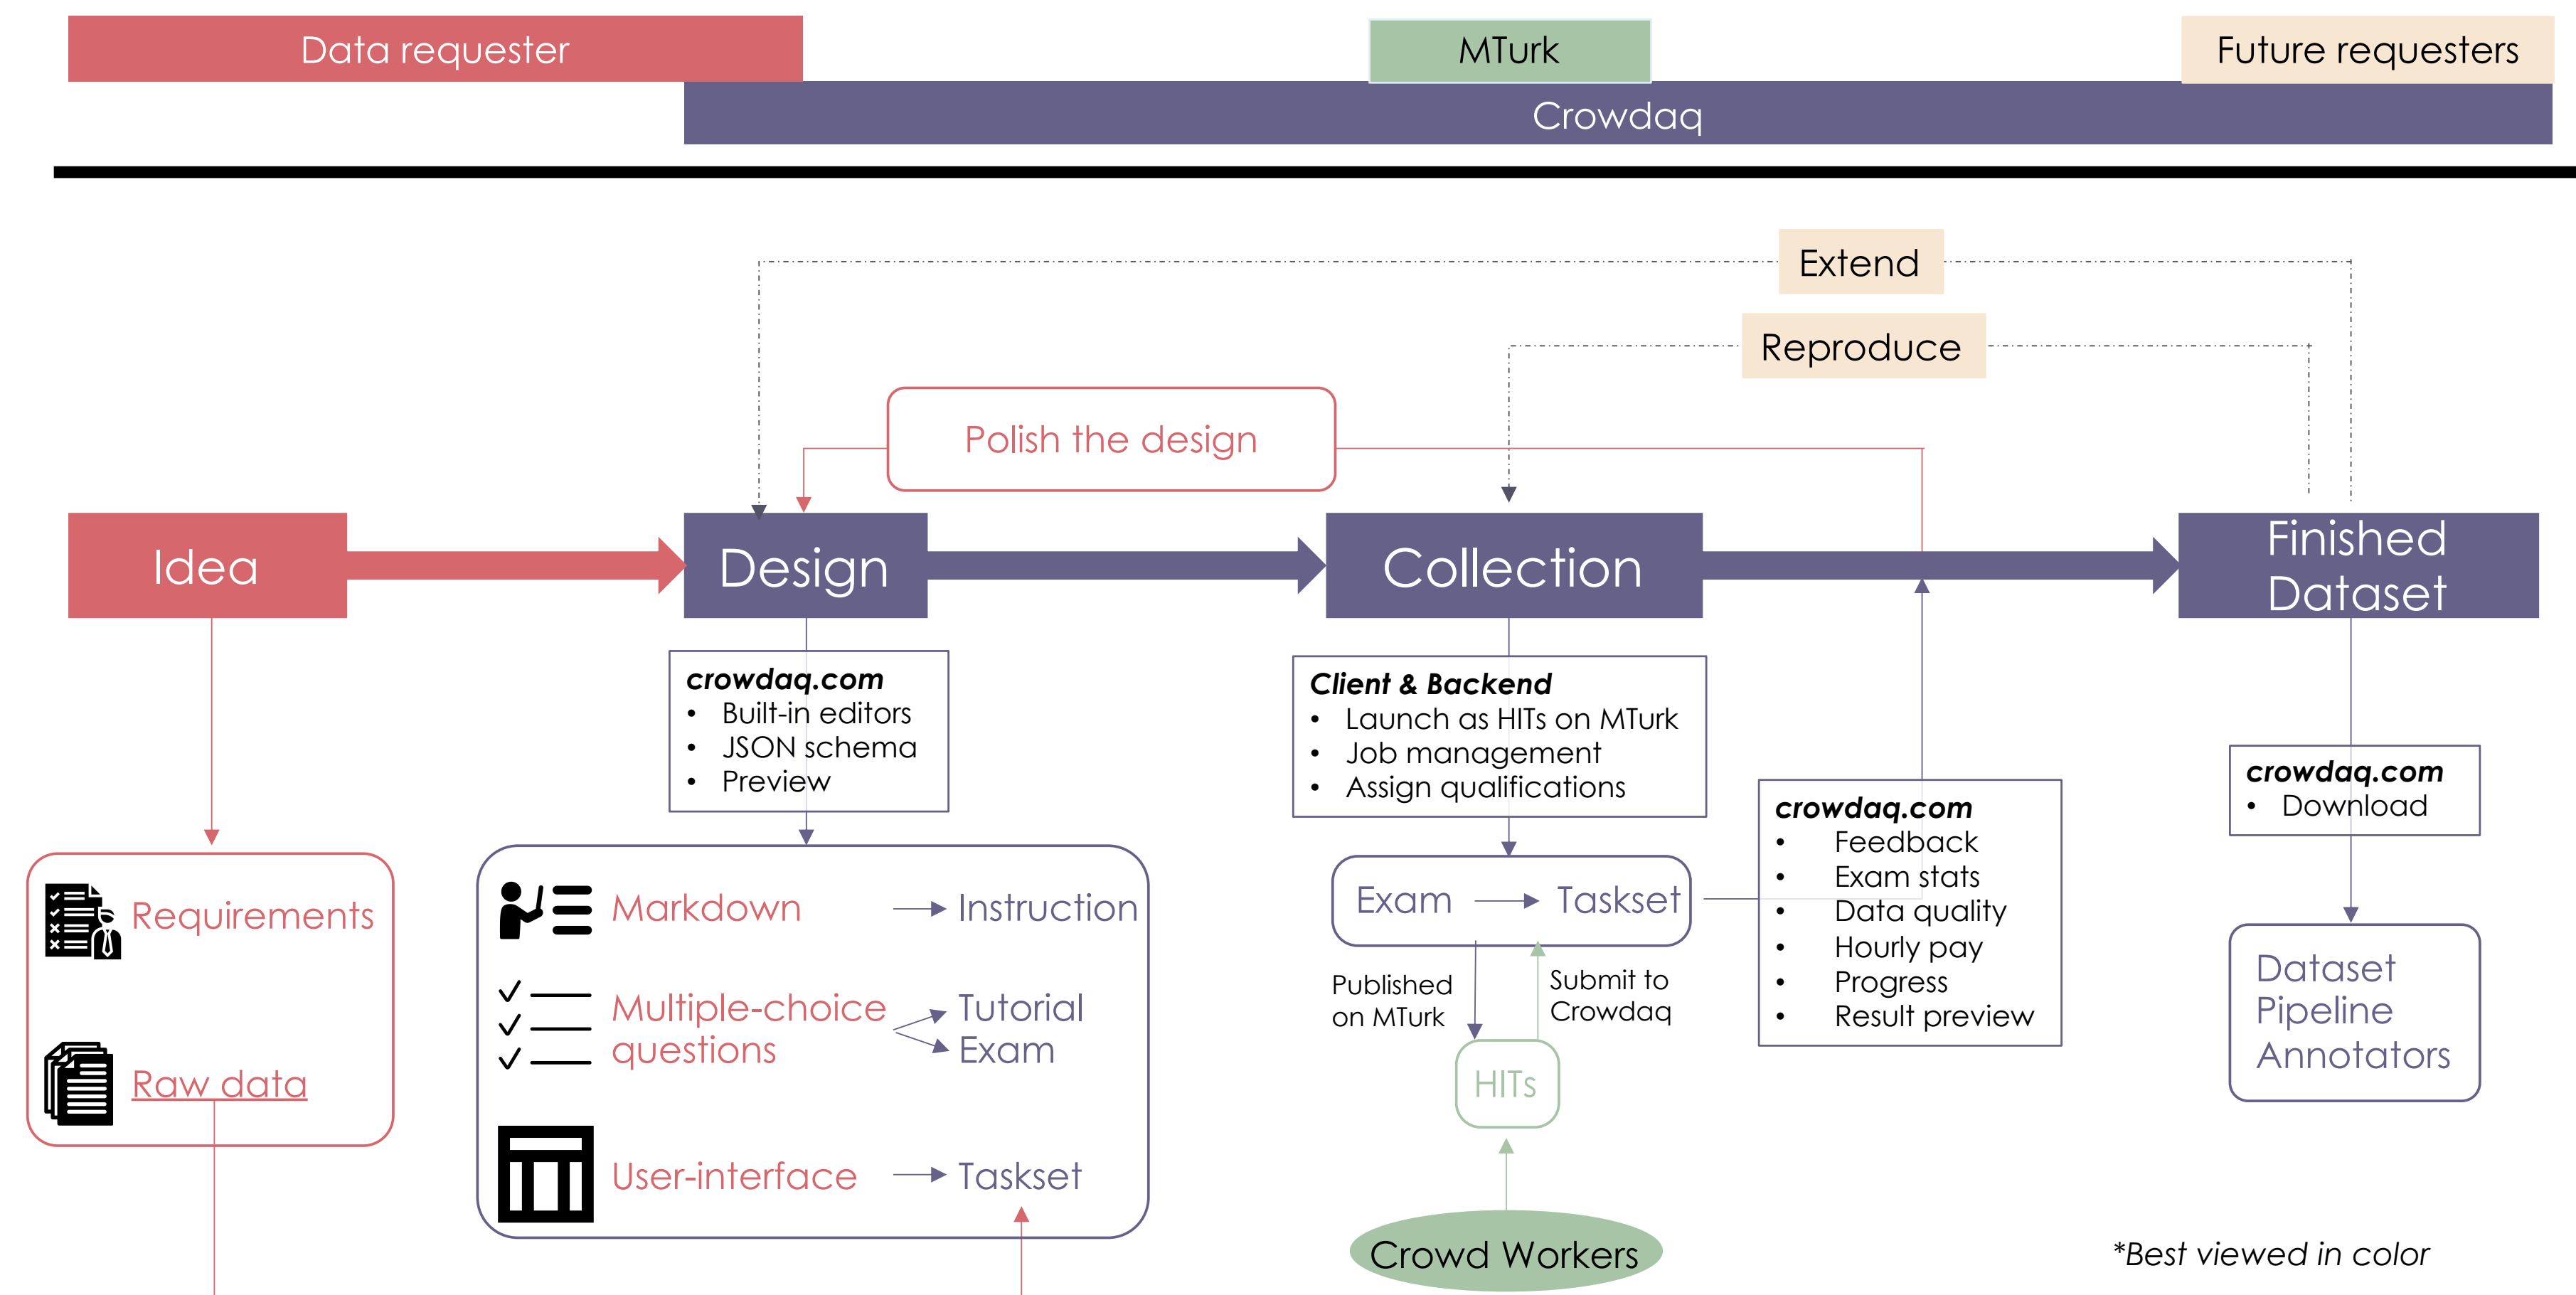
Data requester

MTurk

Future requesters

Crowdaq

Extend

Reproduce

Polish the design

Idea

Design

Collection

Finished Dataset

crowdaq.com
• Built-in editors
• JSON schema
• Preview

Client & Backend
• Launch as HITs on MTurk
• Job management
• Assign qualifications

crowdaq.com
• Feedback
• Exam stats
• Data quality
• Hourly pay
• Progress
• Result preview

crowdaq.com
• Download

Requirements

Raw data

Markdown → Instruction

Multiple-choice questions → Tutorial Exam

User-interface → Taskset

Exam → Taskset

Published on MTurk

Submit to Crowdaq

HITs

Crowd Workers

Dataset
Pipeline
Annotators

*Best viewed in color